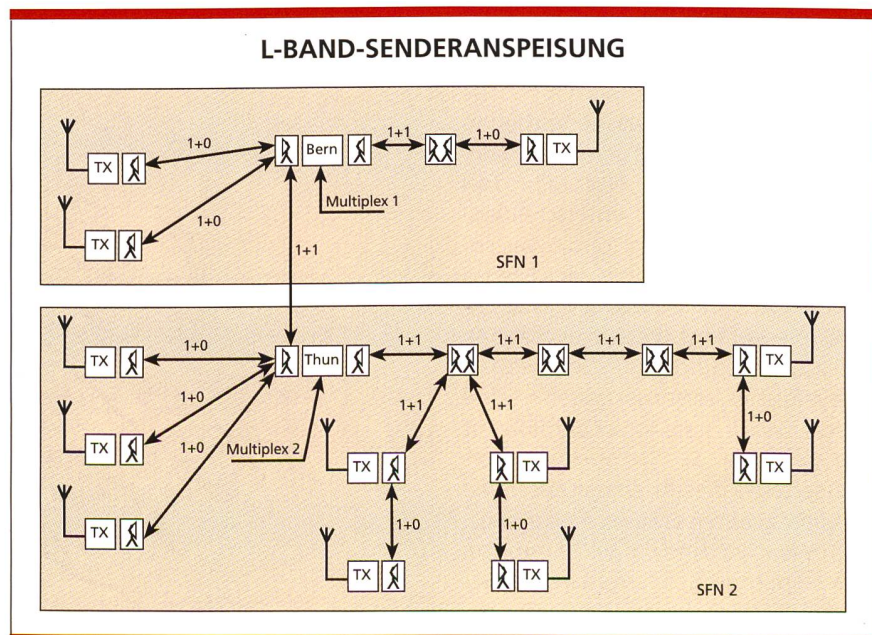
L-BAND-SENDERANSPEISUNG

TX

1+0

Bern

1+1

1+0

TX

Multiplex 1

TX

1+0

1+1

SFN 1

TX

1+0

Thun

1+1

1+1

1+1

1+1

TX

1+0

1+1

1+1

1+0

TX

1+0

Multiplex 2

TX

TX

TX

TX

1+0

1+0

TX

TX

SFN 2